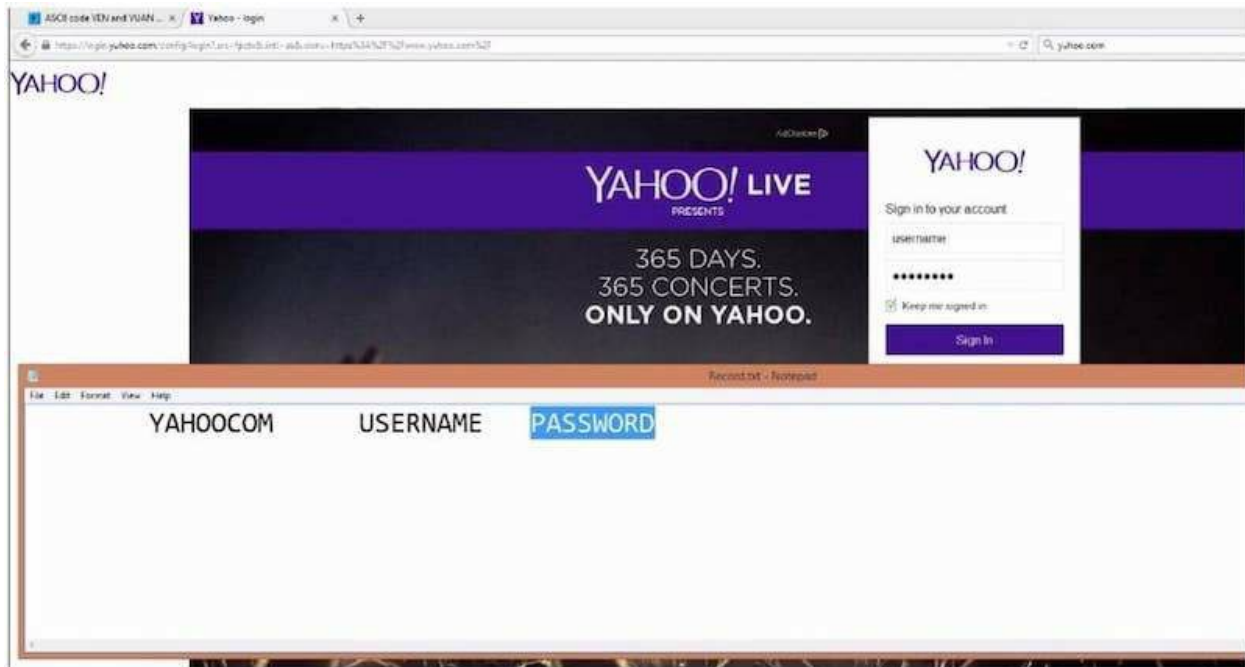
ASCII code YEN and YUAN ... × Yahoo - login × +

https://login.yahoo.com/config/login?.src=fpctx&.intl=us&.done=https%3A%2F%2Fwww.yahoo.com%2F

yahoo.com

YAHOO!

AdChoices

YAHOO! LIVE
PRESENTS

365 DAYS.
365 CONCERTS.
ONLY ON YAHOO.

YAHOO!

Sign in to your account

username

•••••••••

Keep me signed in

Sign In

Record.txt - Notepad

File Edit Format View Help

YAHOOCOM USERNAME PASSWORD